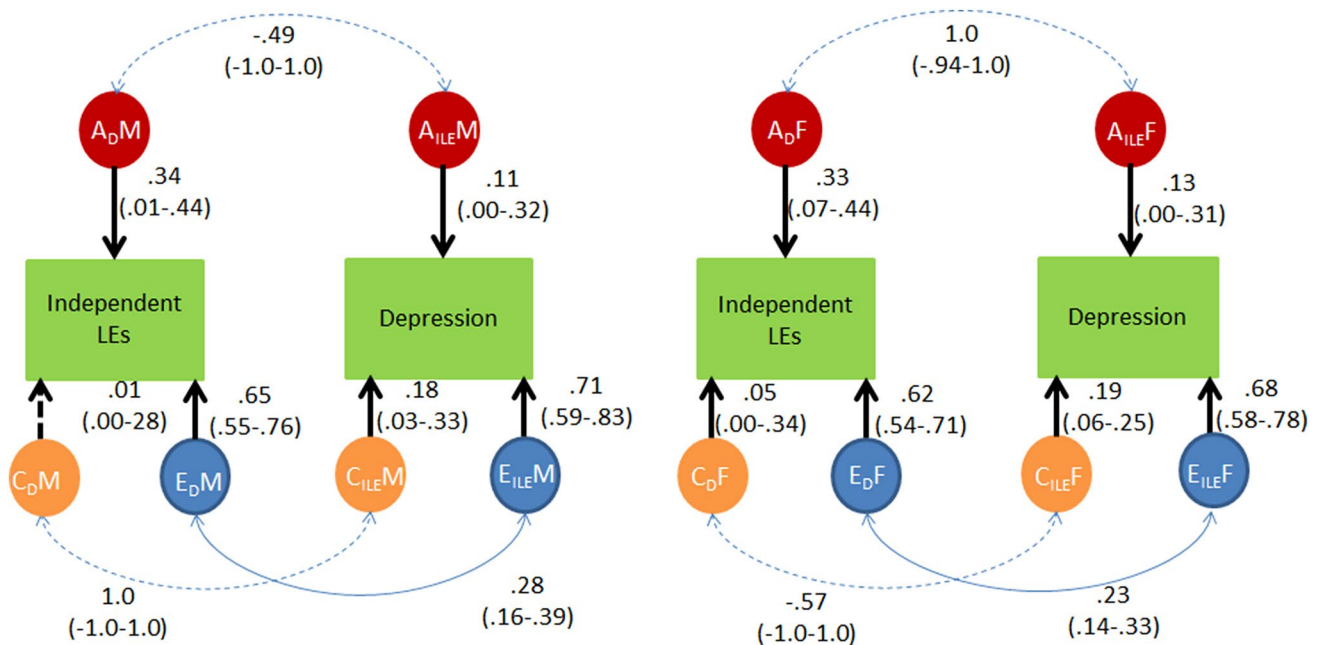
-.49
(-1.0-1.0)

$A_DM$

$A_{ILE}M$

.34
(.01-.44)

.11
(.00-.32)

Independent LEs

Depression

.01
(.00-28)

.65
(.55-.76)

.18
(.03-.33)

.71
(.59-.83)

$C_DM$

$E_DM$

$C_{ILE}M$

$E_{ILE}M$

1.0
(-1.0-1.0)

.28
(.16-.39)

1.0
(-.94-1.0)

$A_DF$

$A_{ILE}F$

.33
(.07-.44)

.13
(.00-.31)

Independent LEs

Depression

.05
(.00-.34)

.62
(.54-.71)

.19
(.06-.25)

.68
(.58-.78)

$C_DF$

$E_DF$

$C_{ILE}F$

$E_{ILE}F$

-.57
(-1.0-1.0)

.23
(.14-.33)